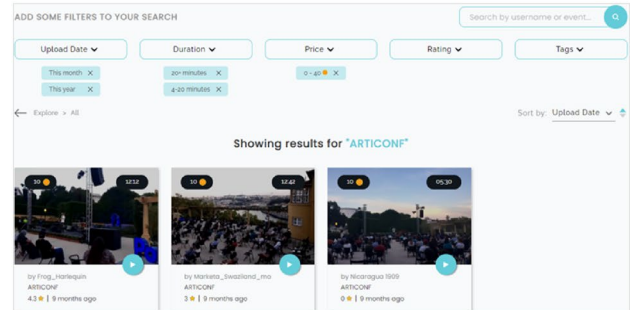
ADD SOME FILTERS TO YOUR SEARCH

Search by username or event...

Upload Date

Duration

Price

Rating

Tags

This month ×

This year ×

20+ minutes ×

4-20 minutes ×

0 - 40 ×

Explore > All

Sort by: Upload Date

Showing results for "ARTICONF"

10

12:12

by Frog_Harlequin

ARTICONF

4.3 | 9 months ago

10

12:42

by Marketa_Swaziland_mo

ARTICONF

3 | 9 months ago

10

05:30

by Nicaragua 1999

ARTICONF

0 | 9 months ago